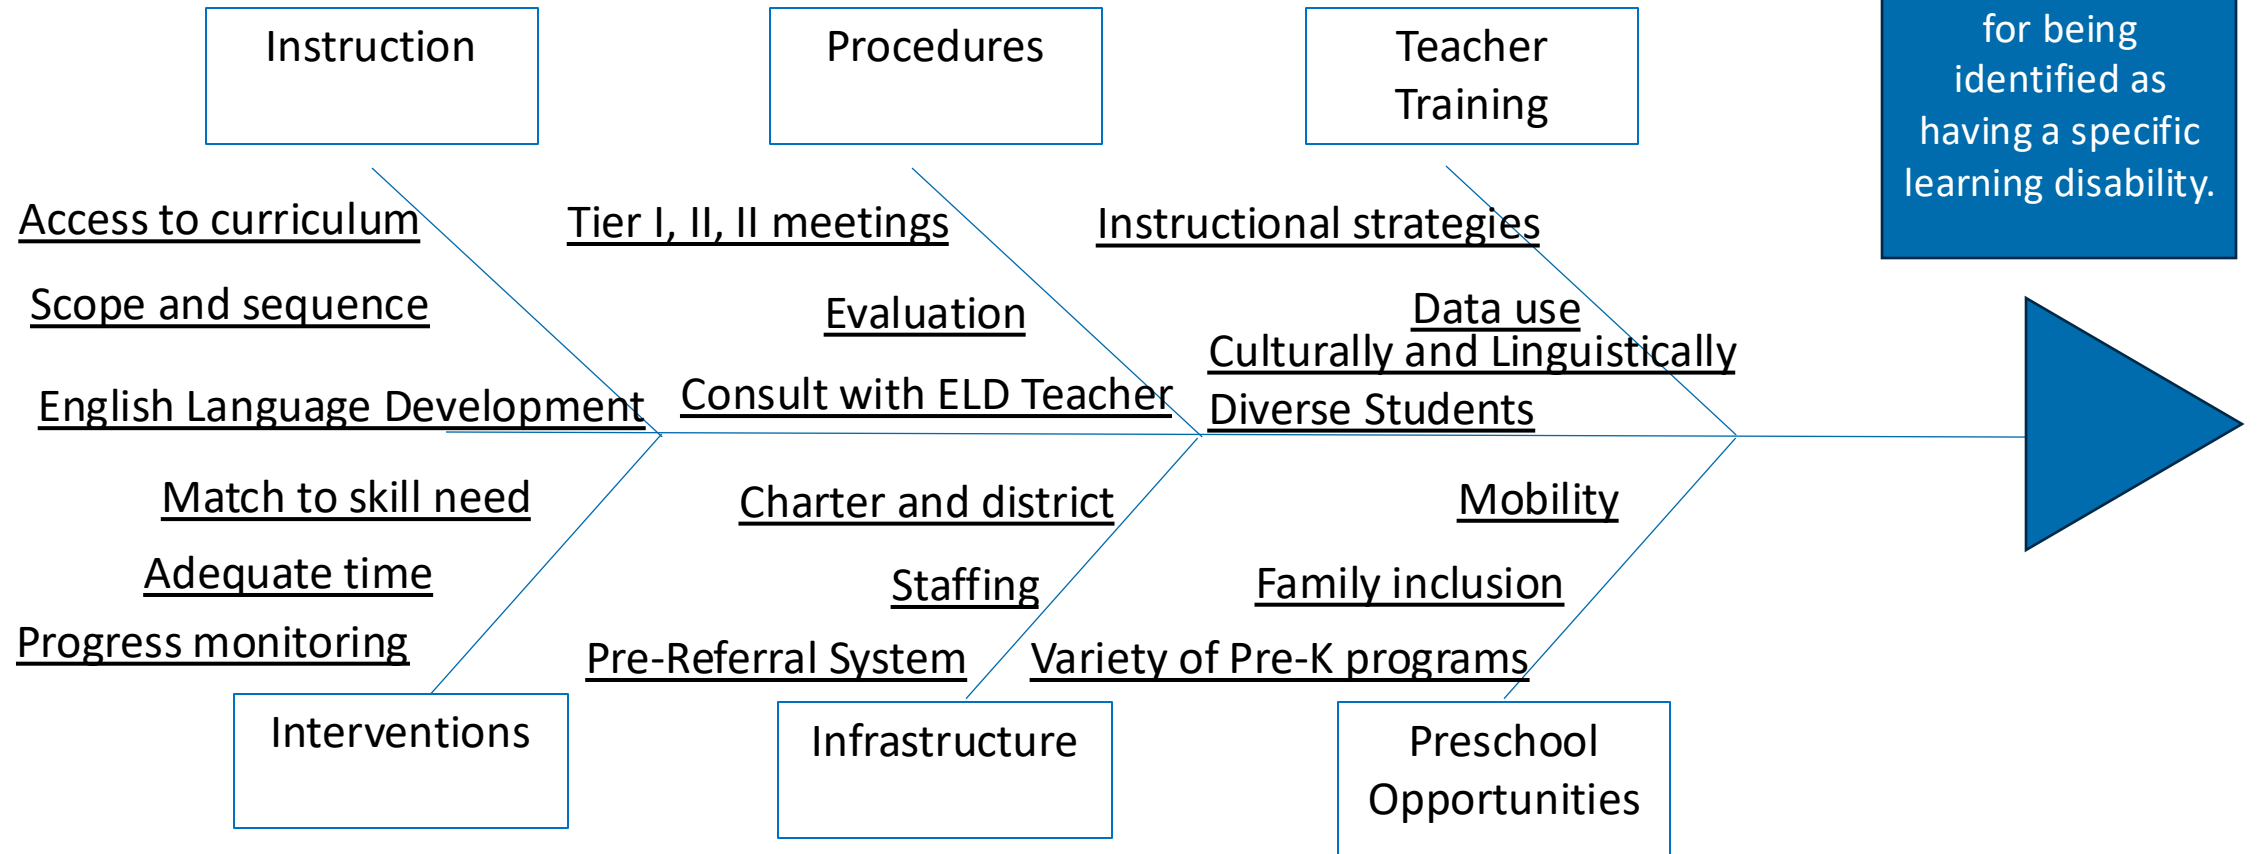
Instruction

Procedures

Teacher Training

for being identified as having a specific learning disability.

Access to curriculum

Scope and sequence

English Language Development

Tier I, II, II meetings

Evaluation

Consult with ELD Teacher

Instructional strategies

Data use

Culturally and Linguistically Diverse Students

Match to skill need

Adequate time

Progress monitoring

Charter and district

Staffing

Pre-Referral System

Mobility

Family inclusion

Variety of Pre-K programs

Interventions

Infrastructure

Preschool Opportunities